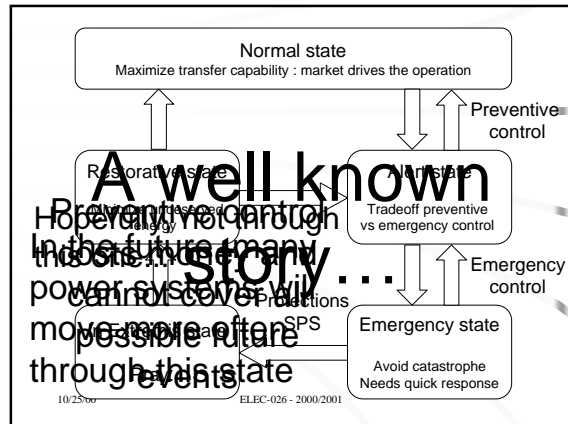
Normal state
Maximize transfer capability : market drives the operation

Preventive control

Restorative state
Minimize undelivered energy

Alert state
Tradeoff preventive vs emergency control

Emergency control

Protections SPS

In extremis state

Emergency state
Avoid catastrophe
Needs quick response

A well known story…

Hopefully not through this one….

Preventive control cannot cover all possible future events

In the future many power systems will move more often through this state

10/25/00 ELEC-026 - 2000/2001